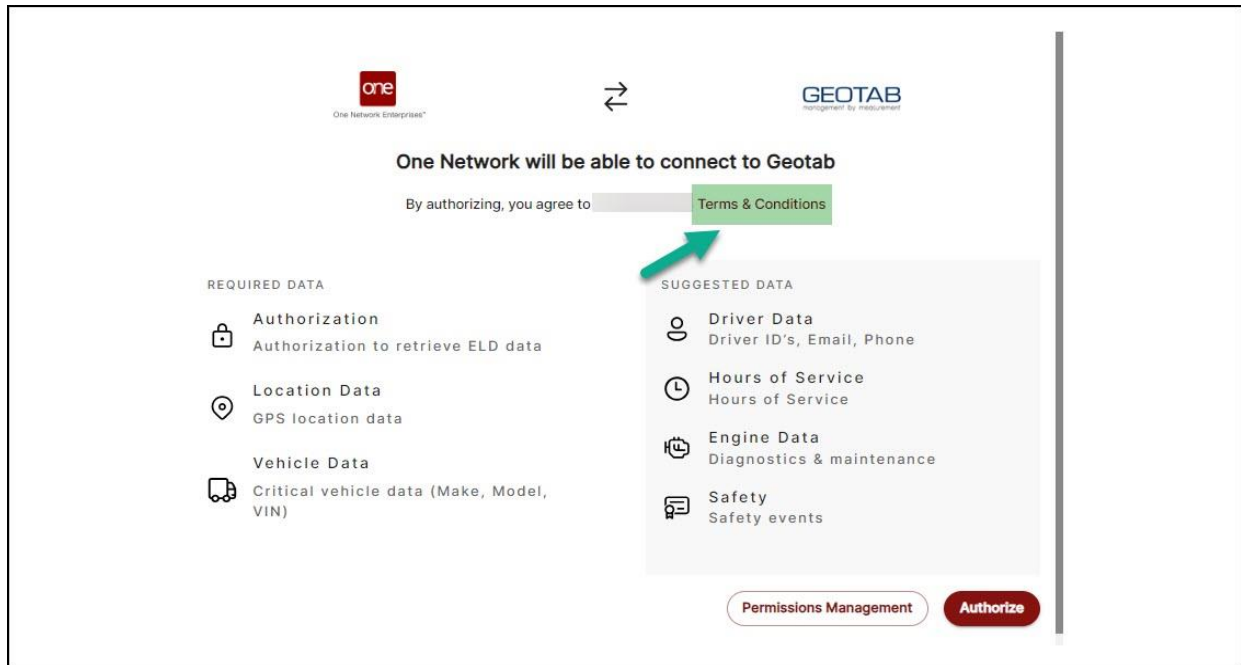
one
One Network Enterprises

GEOTAB
management by measurement

One Network will be able to connect to Geotab

By authorizing, you agree to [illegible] Terms & Conditions

REQUIRED DATA

Authorization
Authorization to retrieve ELD data

Location Data
GPS location data

Vehicle Data
Critical vehicle data (Make, Model, VIN)

SUGGESTED DATA

Driver Data
Driver ID's, Email, Phone

Hours of Service
Hours of Service

Engine Data
Diagnostics & maintenance

Safety
Safety events

Permissions Management

Authorize